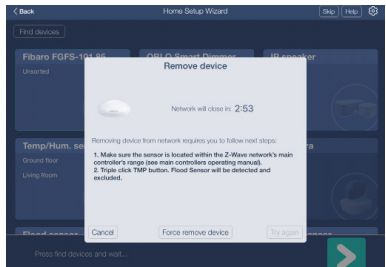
Back
Home Setup Wizard
Skip
Help

Find devices

Fibaro FGFS-101-85
Unsorted

QBLO Smart Dimmer

IR speaker

Temp/Hum. se
Ground floor
Living Room

ra

Flood sensor

Remove device

Network will close in: 2:53

Removing device from network requires you to follow next steps:

1. Make sure the sensor is located within the Z-Wave network's main controller's range (see main controllers operating manual).
2. Triple click TMP button. Flood Sensor will be detected and excluded.

Cancel
Force remove device
Try again

Press find devices and wait...